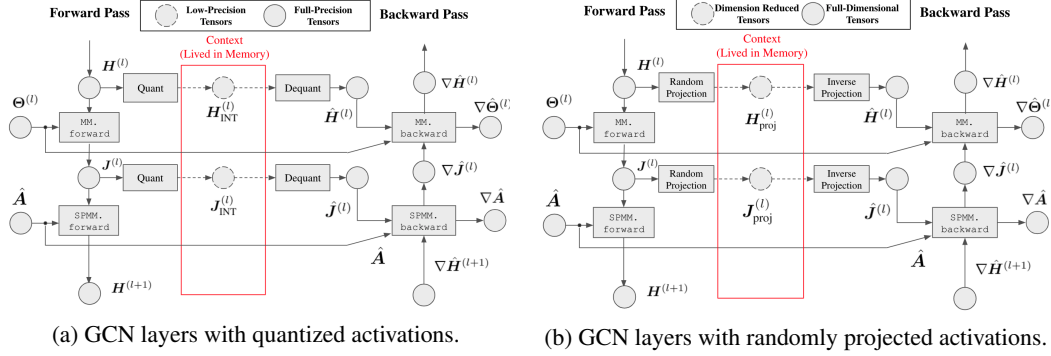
Forward Pass

Low-Precision Tensors

Full-Precision Tensors

Backward Pass

Context (Lived in Memory)

$\boldsymbol{H}^{(l)}$

Quant

$\boldsymbol{H}_{\text{INT}}^{(l)}$

Dequant

$\nabla \hat{\boldsymbol{H}}^{(l)}$

$\boldsymbol{\Theta}^{(l)}$

MM. forward

$\hat{\boldsymbol{H}}^{(l)}$

MM. backward

$\nabla \hat{\boldsymbol{\Theta}}^{(l)}$

$\boldsymbol{J}^{(l)}$

Quant

$\boldsymbol{J}_{\text{INT}}^{(l)}$

Dequant

$\nabla \hat{\boldsymbol{J}}^{(l)}$

$\hat{\boldsymbol{A}}$

SPMM. forward

$\hat{\boldsymbol{J}}^{(l)}$

SPMM. backward

$\nabla \hat{\boldsymbol{A}}$

$\hat{\boldsymbol{A}}$

$\nabla \hat{\boldsymbol{H}}^{(l+1)}$

$\boldsymbol{H}^{(l+1)}$

(a) GCN layers with quantized activations.

Forward Pass

Dimension Reduced Tensors

Full-Dimensional Tensors

Backward Pass

Context (Lived in Memory)

$\boldsymbol{H}^{(l)}$

Random Projection

$\boldsymbol{H}_{\text{proj}}^{(l)}$

Inverse Projection

$\nabla \hat{\boldsymbol{H}}^{(l)}$

$\boldsymbol{\Theta}^{(l)}$

MM. forward

$\hat{\boldsymbol{H}}^{(l)}$

MM. backward

$\nabla \hat{\boldsymbol{\Theta}}^{(l)}$

$\boldsymbol{J}^{(l)}$

Random Projection

$\boldsymbol{J}_{\text{proj}}^{(l)}$

Inverse Projection

$\nabla \hat{\boldsymbol{J}}^{(l)}$

$\hat{\boldsymbol{A}}$

SPMM. forward

$\hat{\boldsymbol{J}}^{(l)}$

SPMM. backward

$\nabla \hat{\boldsymbol{A}}$

$\hat{\boldsymbol{A}}$

$\nabla \hat{\boldsymbol{H}}^{(l+1)}$

$\boldsymbol{H}^{(l+1)}$

(b) GCN layers with randomly projected activations.